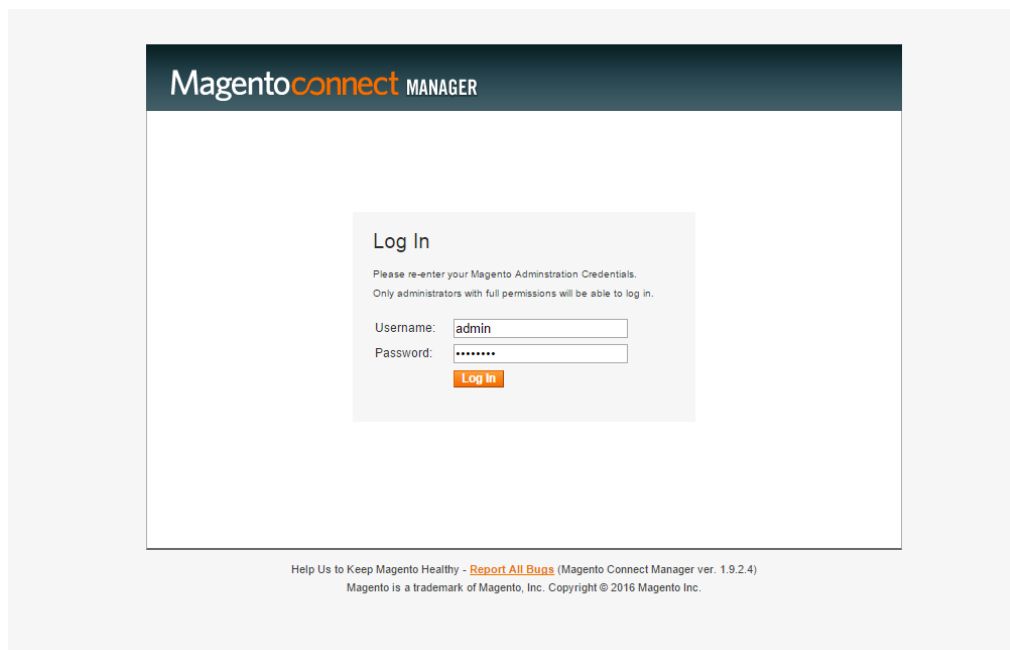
Magentoconnect MANAGER

Log In

Please re-enter your Magento Adminstration Credentials.

Only administrators with full permissions will be able to log in.

Username: admin
Password: ••••••••

Log In

Help Us to Keep Magento Healthy - Report All Bugs (Magento Connect Manager ver. 1.9.2.4)
Magento is a trademark of Magento, Inc. Copyright © 2016 Magento Inc.